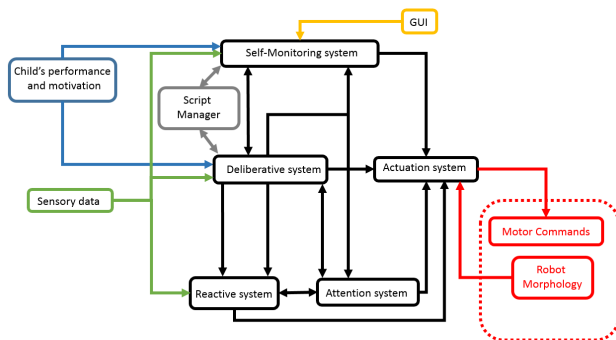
GUI

Self-Monitoring system

Child's performance and motivation

Script Manager

Deliberative system

Actuation system

Sensory data

Motor Commands

Robot Morphology

Reactive system

Attention system